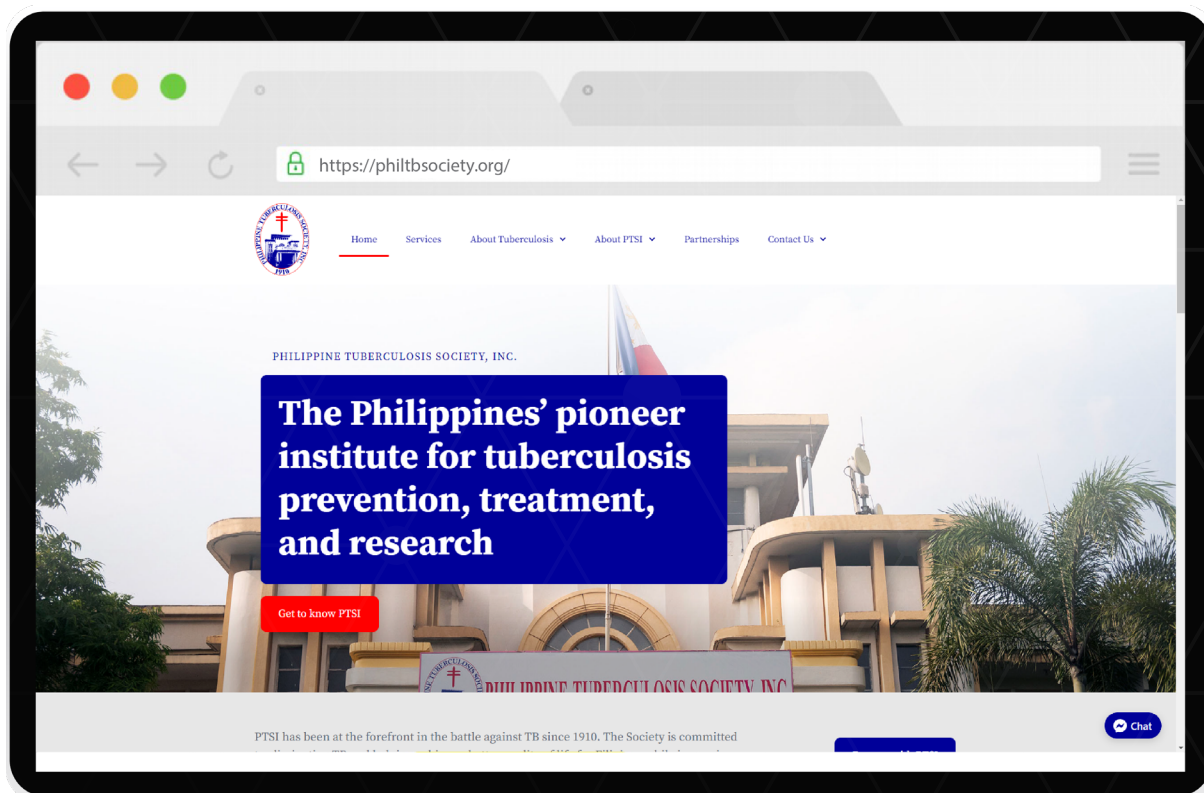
https://philtbsociety.org/

PHILIPPINE TUBERCULOSIS SOCIETY, INC. 1910

Home
Services
About Tuberculosis
About PTSI
Partnerships
Contact Us

PHILIPPINE TUBERCULOSIS SOCIETY, INC.

The Philippines' pioneer institute for tuberculosis prevention, treatment, and research

Get to know PTSI

PHILIPPINE TUBERCULOSIS SOCIETY, INC

PTSI has been at the forefront in the battle against TB since 1910. The Society is committed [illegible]

Chat